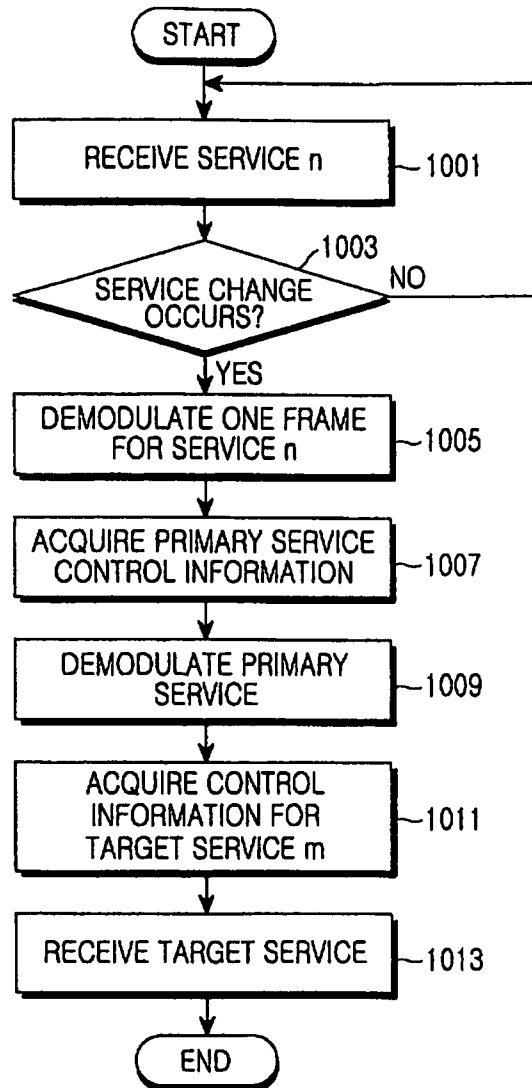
START

RECEIVE SERVICE n

1001

1003

SERVICE CHANGE OCCURS?

NO

YES

DEMODULATE ONE FRAME FOR SERVICE n

1005

ACQUIRE PRIMARY SERVICE CONTROL INFORMATION

1007

DEMODULATE PRIMARY SERVICE

1009

ACQUIRE CONTROL INFORMATION FOR TARGET SERVICE m

1011

RECEIVE TARGET SERVICE

1013

END